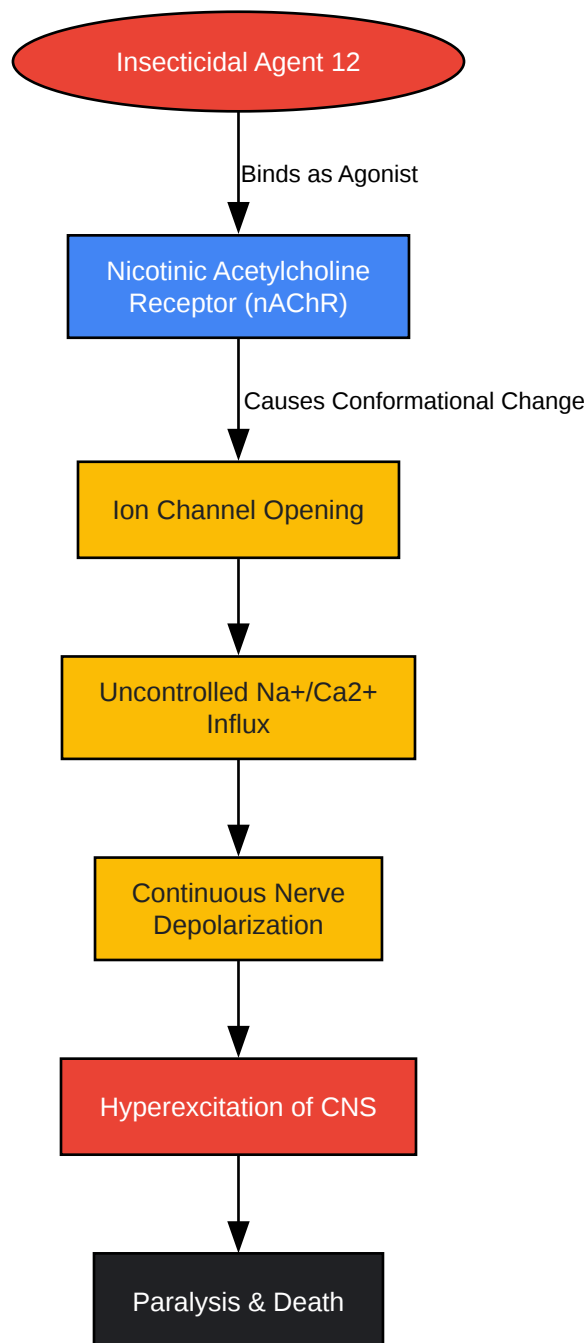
Insecticidal Agent 12

Binds as Agonist

Nicotinic Acetylcholine Receptor (nAChR)

Causes Conformational Change

Ion Channel Opening

Uncontrolled Na+/Ca2+ Influx

Continuous Nerve Depolarization

Hyperexcitation of CNS

Paralysis & Death